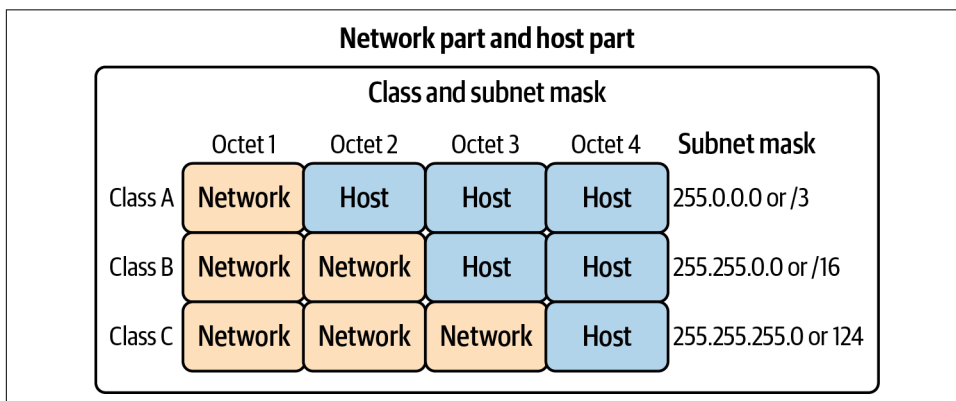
Network part and host part

Class and subnet mask

| | Octet 1 | Octet 2 | Octet 3 | Octet 4 | Subnet mask |
|---|---|---|---|---|---|
| Class A | Network | Host | Host | Host | 255.0.0.0 or /3 |
| Class B | Network | Network | Host | Host | 255.255.0.0 or /16 |
| Class C | Network | Network | Network | Host | 255.255.255.0 or 124 |